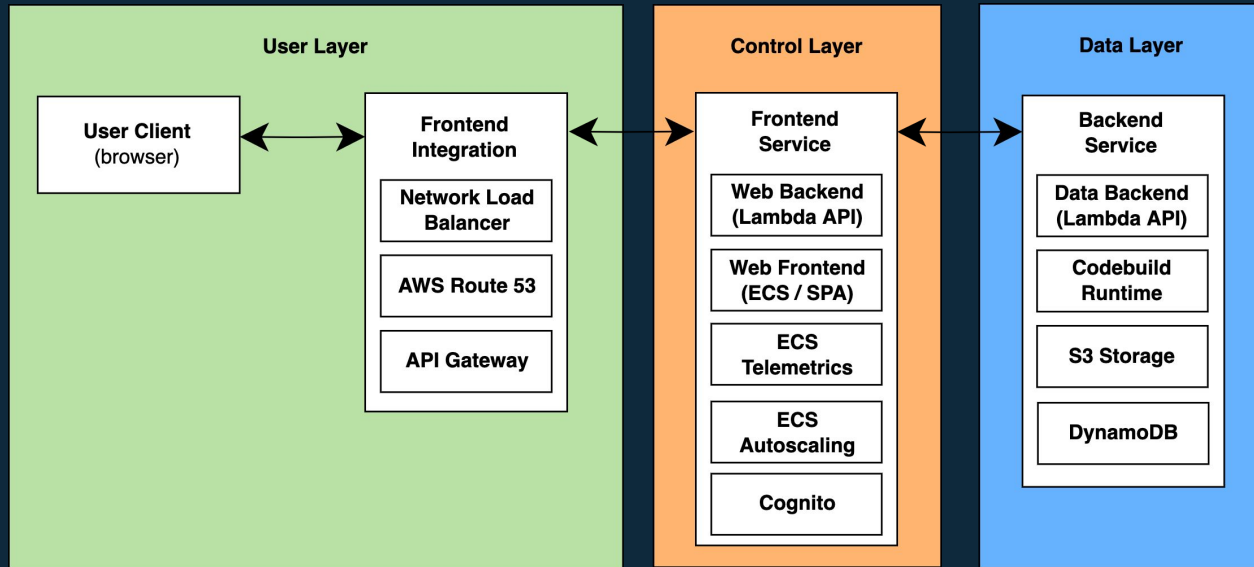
User Layer

User Client
(browser)

Frontend Integration

Network Load Balancer

AWS Route 53

API Gateway

Control Layer

Frontend Service

Web Backend (Lambda API)

Web Frontend (ECS / SPA)

ECS Telemetrics

ECS Autoscaling

Cognito

Data Layer

Backend Service

Data Backend (Lambda API)

Codebuild Runtime

S3 Storage

DynamoDB